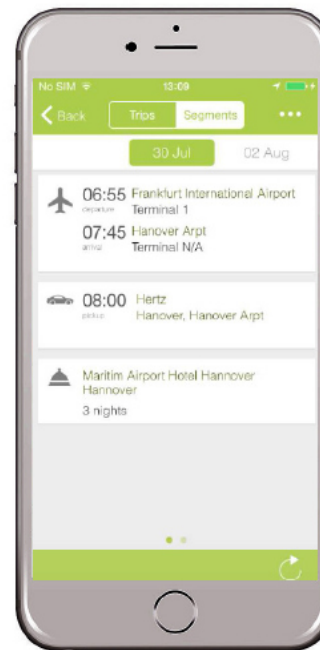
No SIM 13:09

Back Trips Segments •••

30 Jul 02 Aug

06:55 departure Frankfurt International Airport Terminal 1

07:45 arrival Hanover Arpt Terminal N/A

08:00 pickup Hertz Hanover, Hanover Arpt

Maritim Airport Hotel Hannover Hannover

3 nights